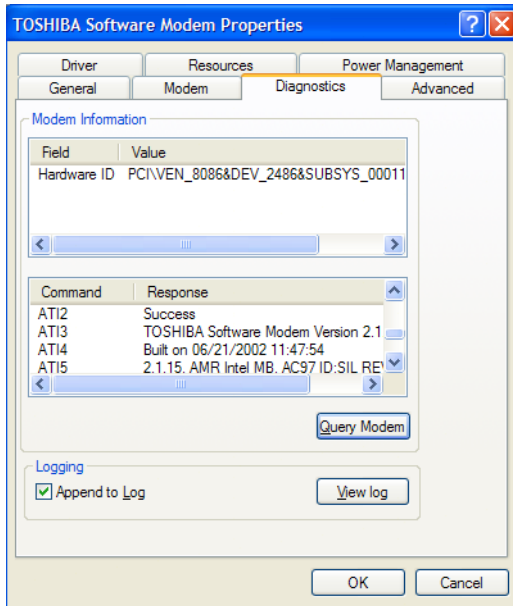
TOSHIBA Software Modem Properties

Driver | Resources | Power Management
General | Modem | Diagnostics | Advanced

Modem Information

| Field | Value |
|---|---|
| Hardware ID | PCI\VEN_8086&DEV_2486&SUBSYS_00011 |

| Command | Response |
|---|---|
| ATI2 | Success |
| ATI3 | TOSHIBA Software Modem Version 2.1 |
| ATI4 | Built on 06/21/2002 11:47:54 |
| ATI5 | 2.1.15. AMR Intel MB. AC97 ID:SIL RE |

Query Modem

Logging

Append to Log

View log

OK

Cancel